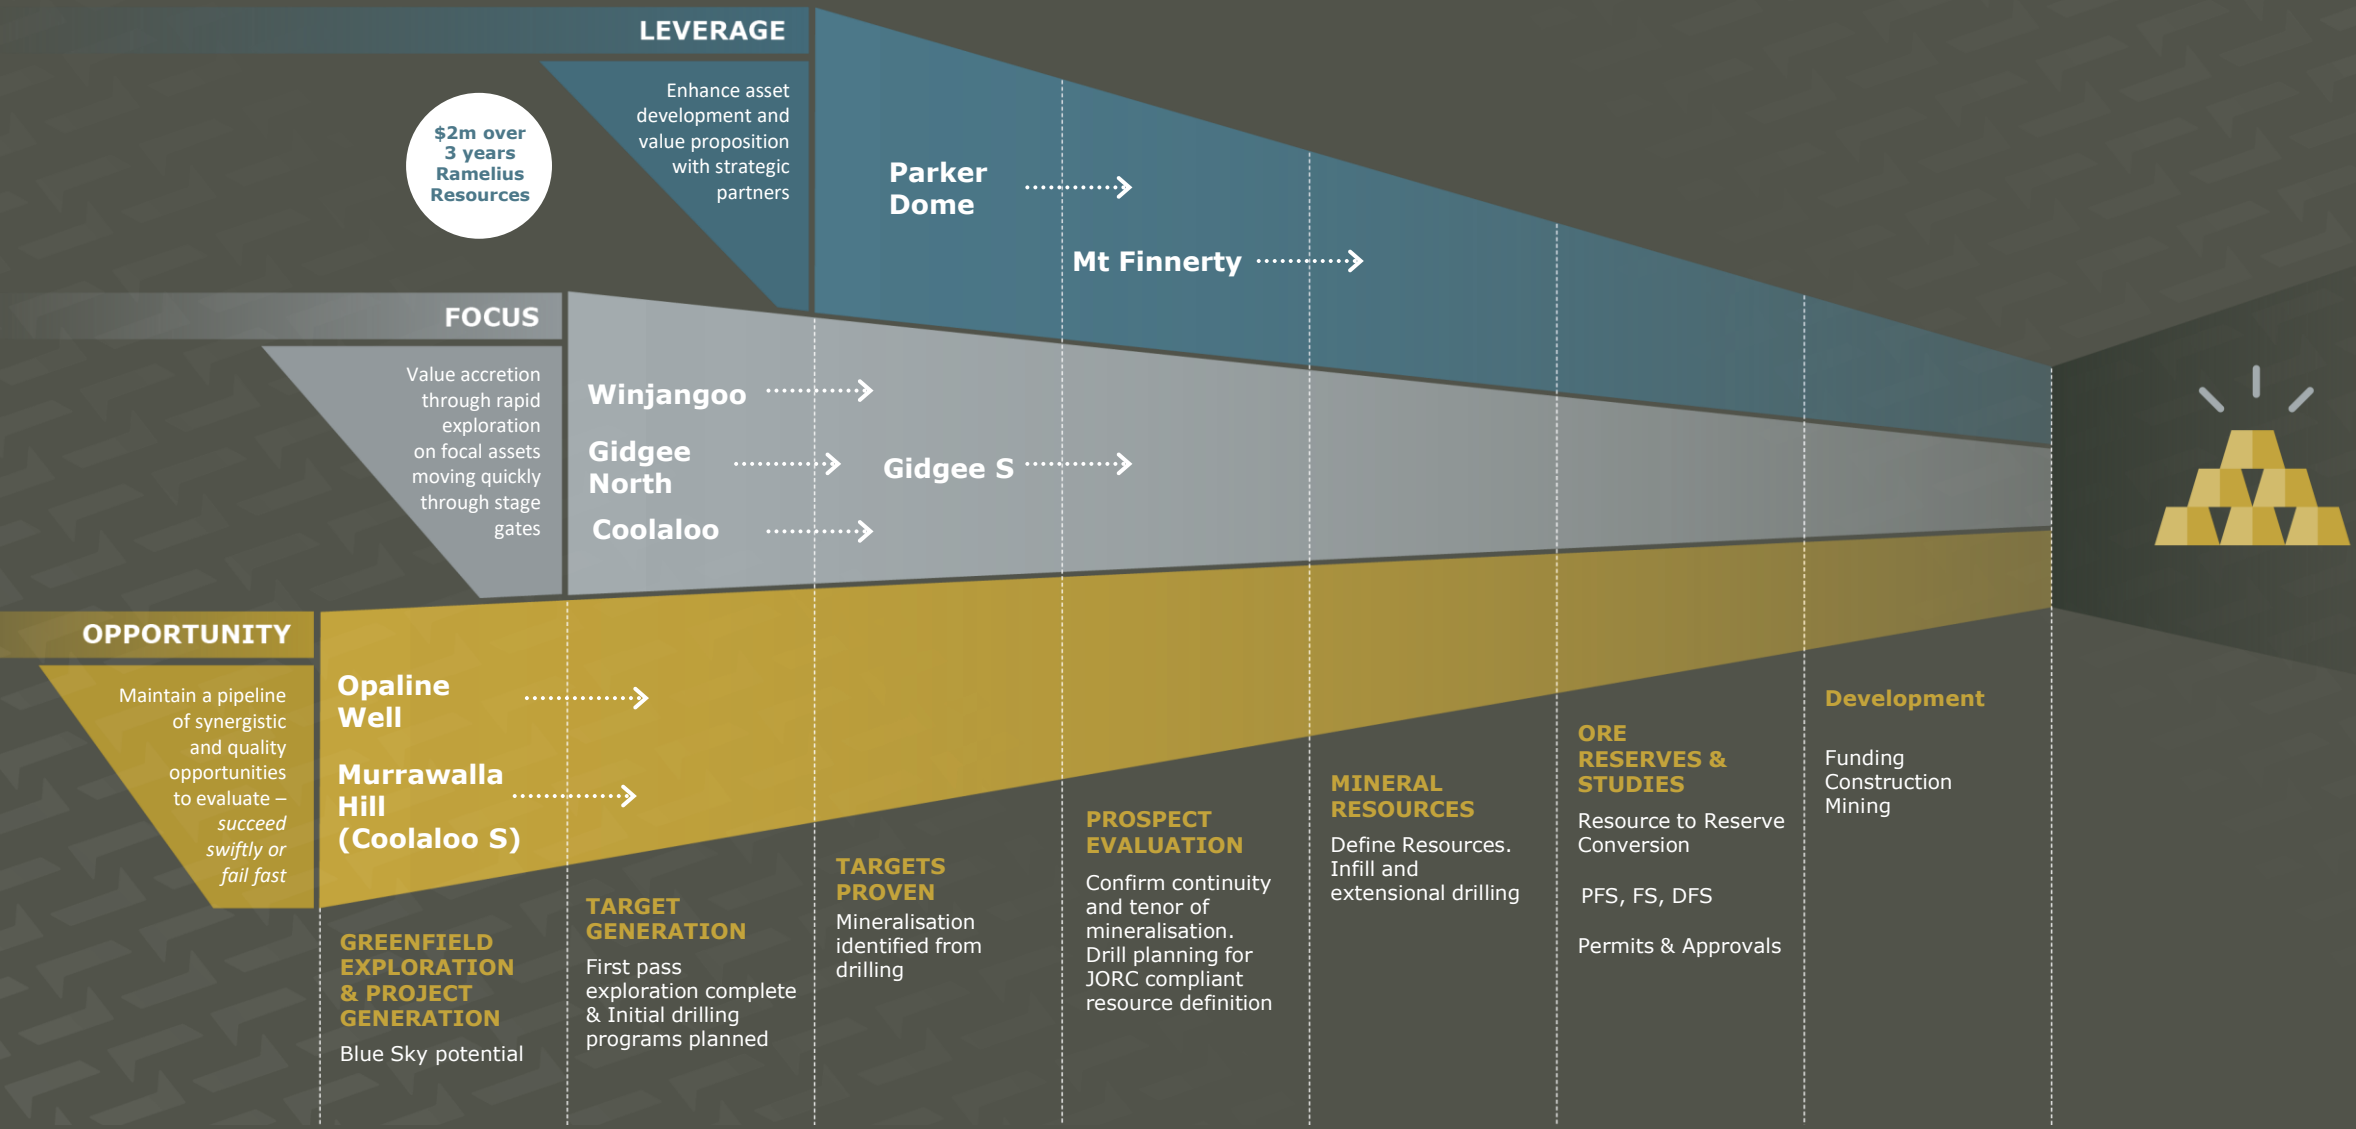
LEVERAGE

$2m over 3 years Ramelius Resources

Enhance asset development and value proposition with strategic partners

Parker Dome

Mt Finnerty

FOCUS

Value accretion through rapid exploration on focal assets moving quickly through stage gates

Winjangoo

Gidgee North

Gidgee S

Coolaloo

OPPORTUNITY

Maintain a pipeline of synergistic and quality opportunities to evaluate – *succeed swiftly or fail fast*

Opaline Well

Murrawalla Hill (Coolaloo S)

GREENFIELD EXPLORATION & PROJECT GENERATION

Blue Sky potential

TARGET GENERATION

First pass exploration complete & Initial drilling programs planned

TARGETS PROVEN

Mineralisation identified from drilling

PROSPECT EVALUATION

Confirm continuity and tenor of mineralisation. Drill planning for JORC compliant resource definition

MINERAL RESOURCES

Define Resources. Infill and extensional drilling

ORE RESERVES & STUDIES

Resource to Reserve Conversion

PFS, FS, DFS

Permits & Approvals

Development

Funding
Construction
Mining